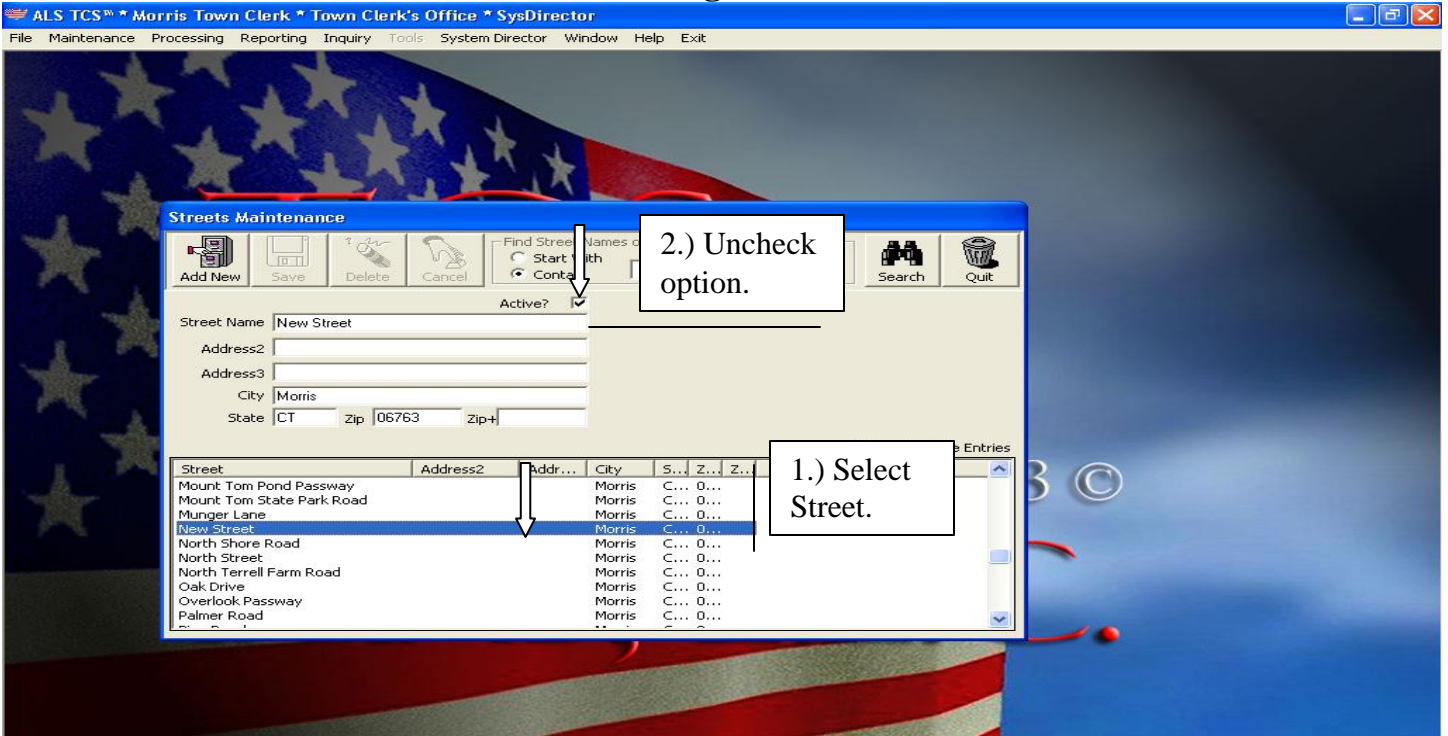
ALS TCS™ * Morris Town Clerk * Town Clerk's Office * SysDirector

File Maintenance Processing Reporting Inquiry Tools System Director Window Help Exit

Streets Maintenance

Add New Save Delete Cancel

Find Street Names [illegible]
Start With
Contains

Search Quit

2.) Uncheck option.

Active?

Street Name New Street
Address2
Address3
City Morris
State CT Zip 06763 Zip+

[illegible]e Entries

1.) Select Street.

| Street | Address2 | Addr... | City | S... | Z... | Z... |
|---|---|---|---|---|---|---|
| Mount Tom Pond Passway | | | Morris | C... | 0... | |
| Mount Tom State Park Road | | | Morris | C... | 0... | |
| Munger Lane | | | Morris | C... | 0... | |
| New Street | | | Morris | C... | 0... | |
| North Shore Road | | | Morris | C... | 0... | |
| North Street | | | Morris | C... | 0... | |
| North Terrell Farm Road | | | Morris | C... | 0... | |
| Oak Drive | | | Morris | C... | 0... | |
| Overlook Passway | | | Morris | C... | 0... | |
| Palmer Road | | | Morris | C... | 0... | |

3 ©